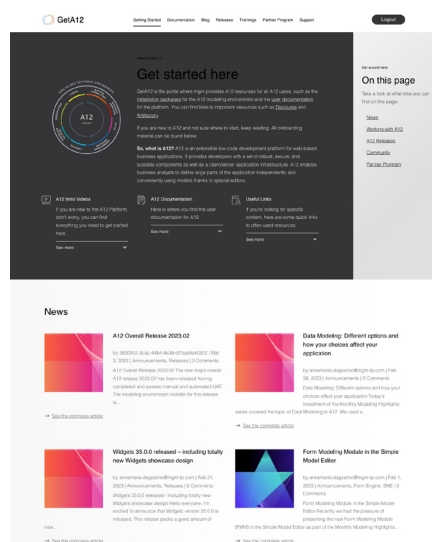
GetA12

Getting Started Documentation Blog Releases Trainings Partner Program Support

Logout

Get started here

GetA12 is the portal where mgm provides A12 resources for all A12 users, such as the installation packages for the A12 modeling environment and the user documentation for the platform. You can find links to important resources such as Discourse and Artifactory.

If you are new to A12 and not sure where to start, keep reading. All onboarding material can be found below.

So, what is A12? A12 is an extensible low code development platform for web-based business applications. It provides developers with a set of robust, secure, and scalable components as well as a client/server application infrastructure. A12 enables business analysts to define large parts of the application independently and conveniently using models thanks to special editors.

A12 Intro Videos
If you are new to the A12 Platform, don't worry, you can find everything you need to get started here.
See more

A12 Documentation
Here is where you find the user documentation for A12.
See more

Useful Links
If you're looking for specific content, here are some quick links to often used resources.
See more

Get around here

On this page

Take a look at what else you can find on this page:

News
Working with A12
A12 Releases
Community
Partner Program

News

A12 Overall Release 2023.02
by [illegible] | Mar 3, 2023 | Announcements, Releases | 0 Comments
A12 Overall Release 2023.02 The new major overall A12 release 2023.02 has been released having completed and passed manual and automated UAT. The modeling environment installer for this release is...
→ See the complete article

Data Modeling: Different options and how your choices affect your application
by annemarie.degiorgio@mgm-tp.com | Feb 28, 2023 | Announcements | 0 Comments
Data Modeling: Different options and how your choices affect your application Today's installment of the Monthly Modeling Highlights series covered the topic of Data Modeling in A12. We used a...
→ See the complete article

Widgets 35.0.0 released – including totally new Widgets showcase design
by annemarie.degiorgio@mgm-tp.com | Feb 21, 2023 | Announcements, Releases | 0 Comments
Widgets 35.0.0 released – including totally new Widgets showcase design Hello everyone, I'm excited to announce that Widgets version 35.0.0 is released. This release packs a great amount of new...
→ See the complete article

Form Modeling Module in the Simple Model Editor
by annemarie.degiorgio@mgm-tp.com | Feb 1, 2023 | Announcements, Form Engine, SME | 0 Comments
Form Modeling Module in the Simple Model Editor Recently we had the pleasure of presenting the new Form Modeling Module (FMM) in the Simple Model Editor as part of the Monthly Modeling Highlights...
→ See the complete article